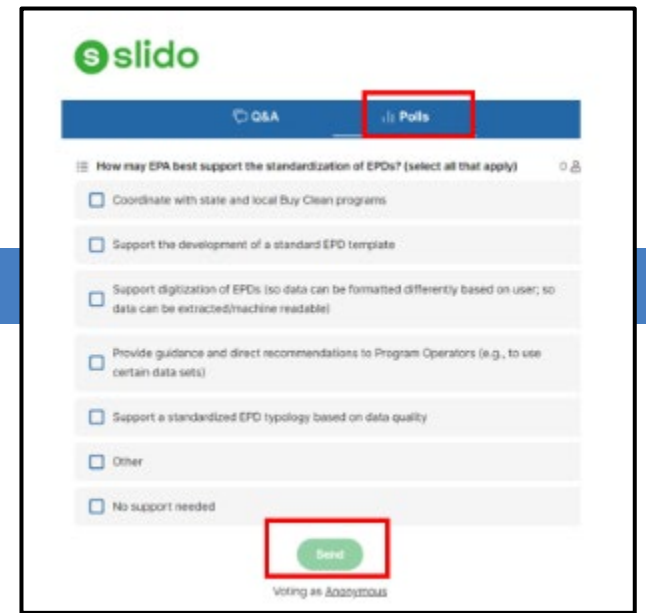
slido

Q&A

Polls

How may EPA best support the standardization of EPDs? (select all that apply)

0

Coordinate with state and local Buy Clean programs

Support the development of a standard EPD template

Support digitization of EPDs (so data can be formatted differently based on user; so data can be extracted/machine readable)

Provide guidance and direct recommendations to Program Operators (e.g., to use certain data sets)

Support a standardized EPD typology based on data quality

Other

No support needed

Send

Voting as Anonymous